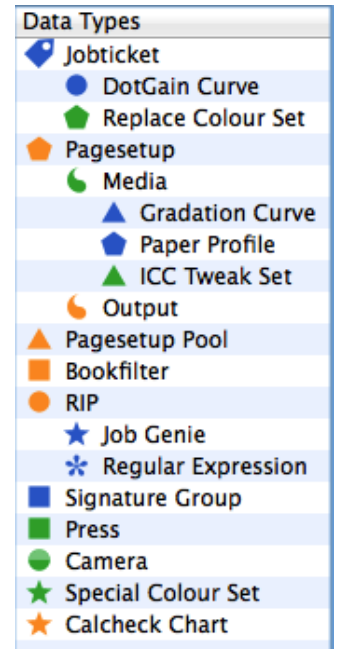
Data Types
Jobticket
DotGain Curve
Replace Colour Set
Pagesetup
Media
Gradation Curve
Paper Profile
ICC Tweak Set
Output
Pagesetup Pool
Bookfilter
RIP
Job Genie
Regular Expression
Signature Group
Press
Camera
Special Colour Set
Calcheck Chart